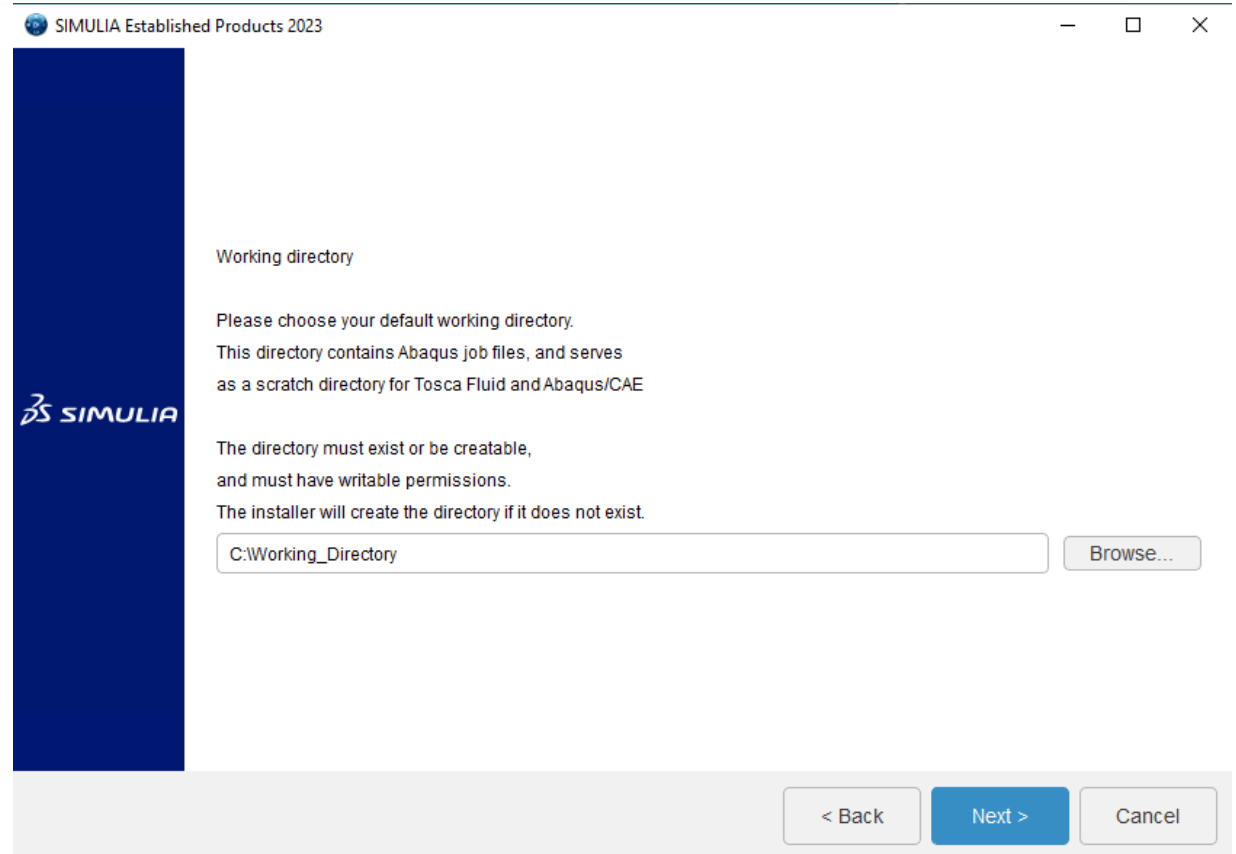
SIMULIA Established Products 2023

3DS SIMULIA

Working directory

Please choose your default working directory.
This directory contains Abaqus job files, and serves
as a scratch directory for Tosca Fluid and Abaqus/CAE

The directory must exist or be creatable,
and must have writable permissions.
The installer will create the directory if it does not exist.

C:\Working_Directory

Browse...

< Back

Next >

Cancel